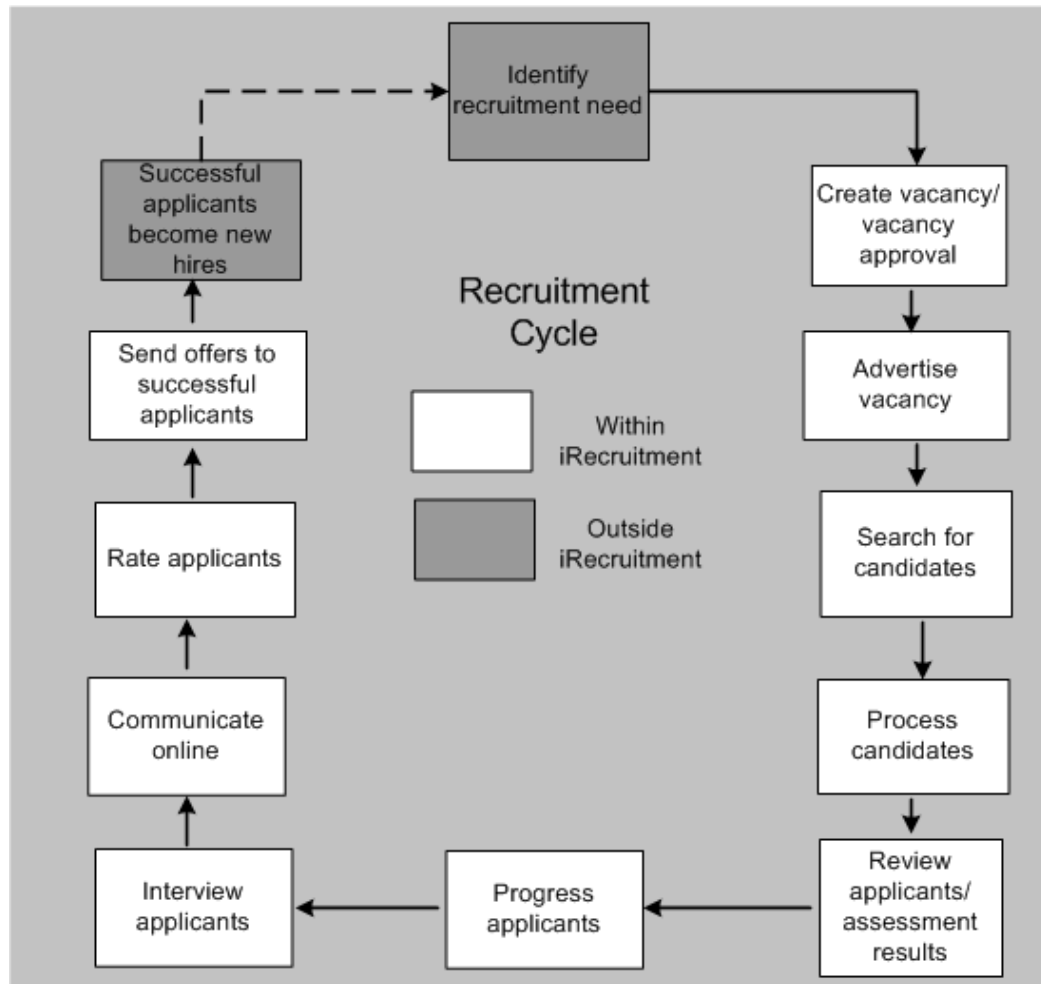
Identify recruitment need

Create vacancy/ vacancy approval

Advertise vacancy

Search for candidates

Process candidates

Review applicants/ assessment results

Progress applicants

Interview applicants

Communicate online

Rate applicants

Send offers to successful applicants

Successful applicants become new hires

Recruitment Cycle

Within iRecruitment

Outside iRecruitment